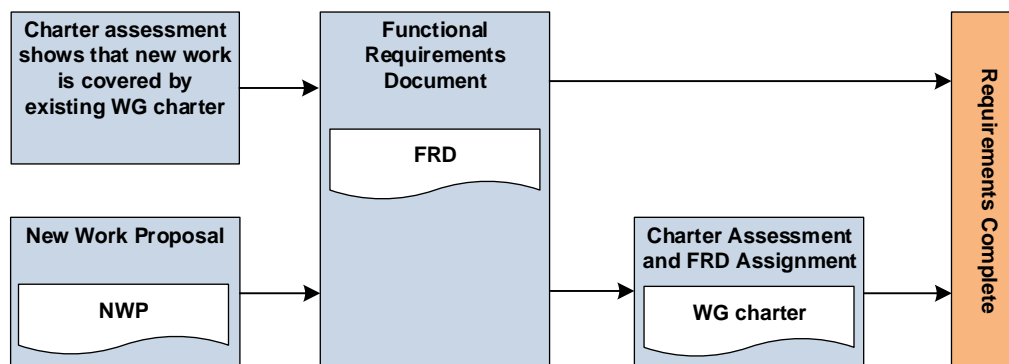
Charter assessment shows that new work is covered by existing WG charter

Functional Requirements Document

FRD

Requirements Complete

New Work Proposal

NWP

Charter Assessment and FRD Assignment

WG charter